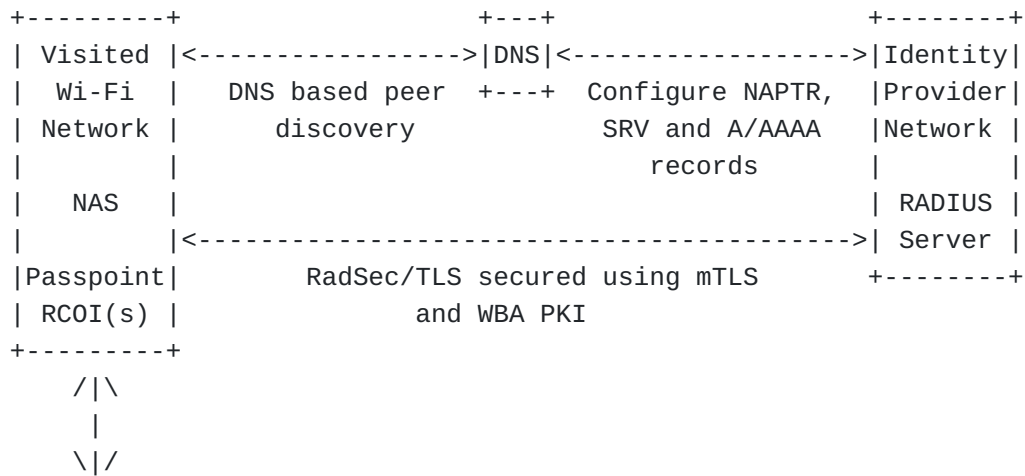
Visited Wi-Fi Network

NAS

Passpoint RCOI(s)

DNS

DNS based peer discovery

Configure NAPTR, SRV and A/AAAA records

Identity Provider Network

RADIUS Server

RadSec/TLS secured using mTLS and WBA PKI